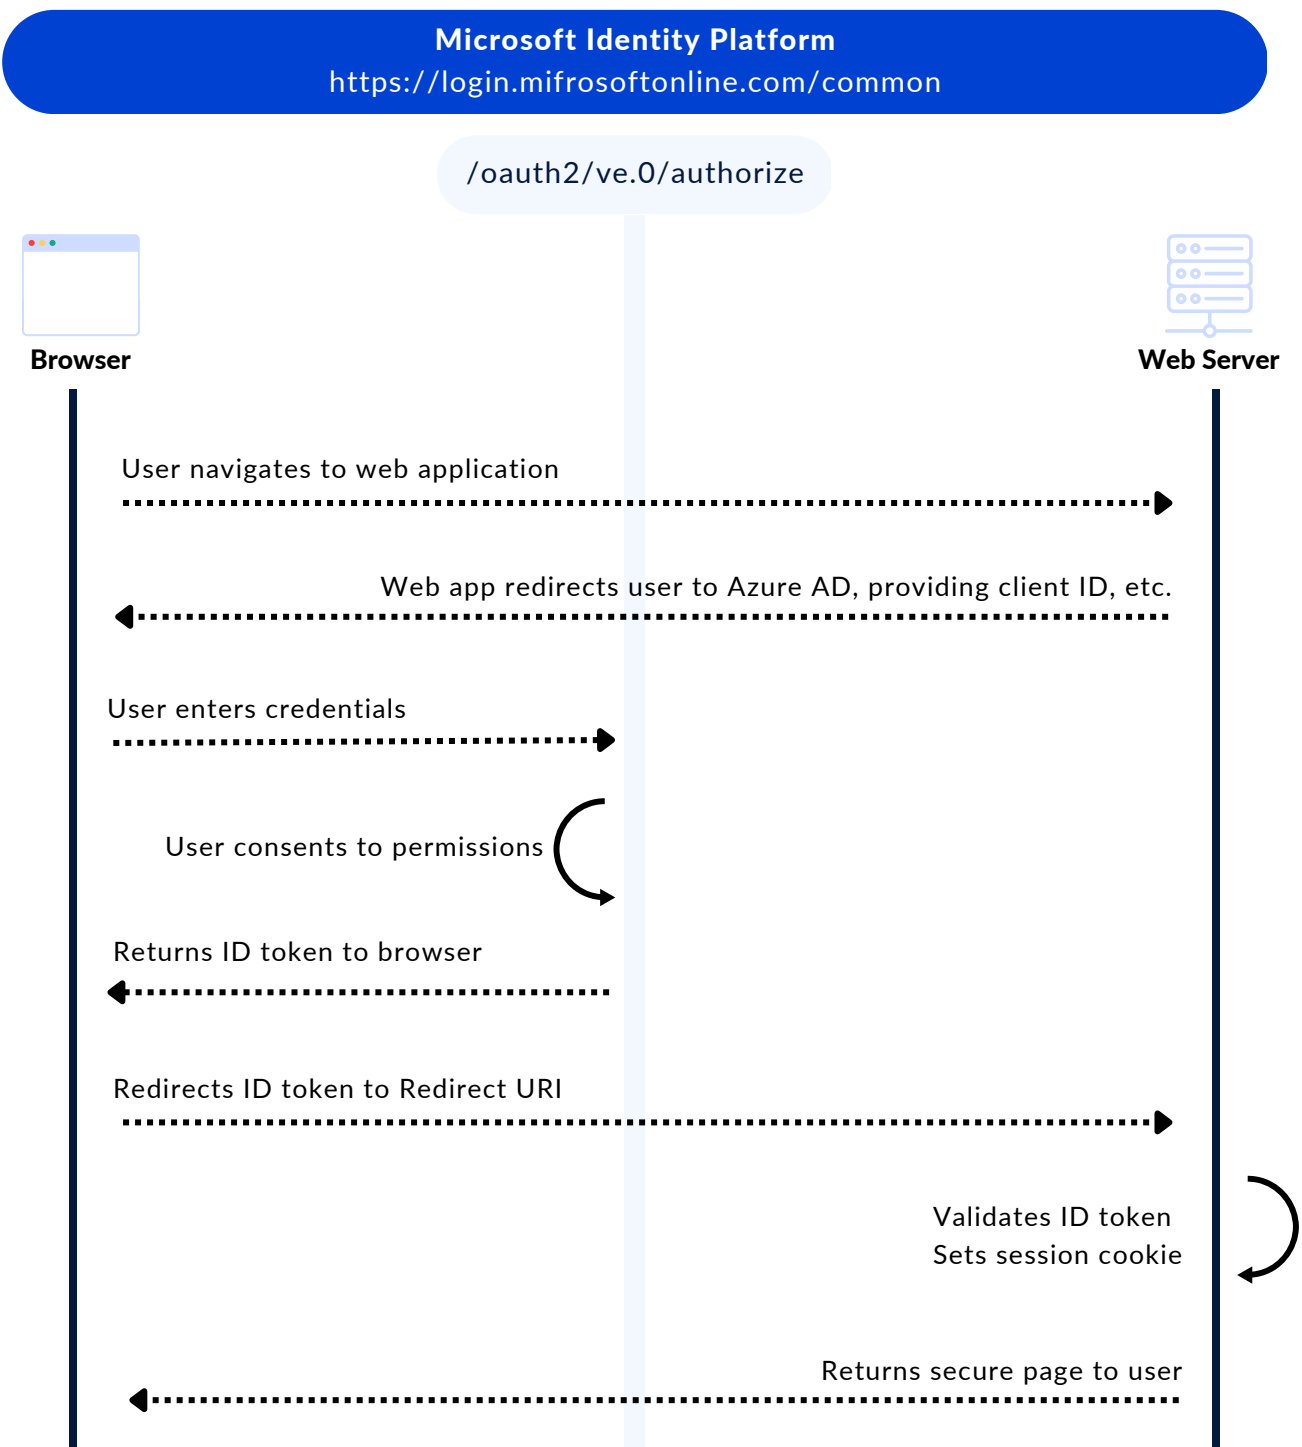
Microsoft Identity Platform
https://login.mifrosoftonline.com/common

/oauth2/ve.0/authorize

Browser

Web Server

User navigates to web application

Web app redirects user to Azure AD, providing client ID, etc.

User enters credentials

User consents to permissions

Returns ID token to browser

Redirects ID token to Redirect URI

Validates ID token
Sets session cookie

Returns secure page to user